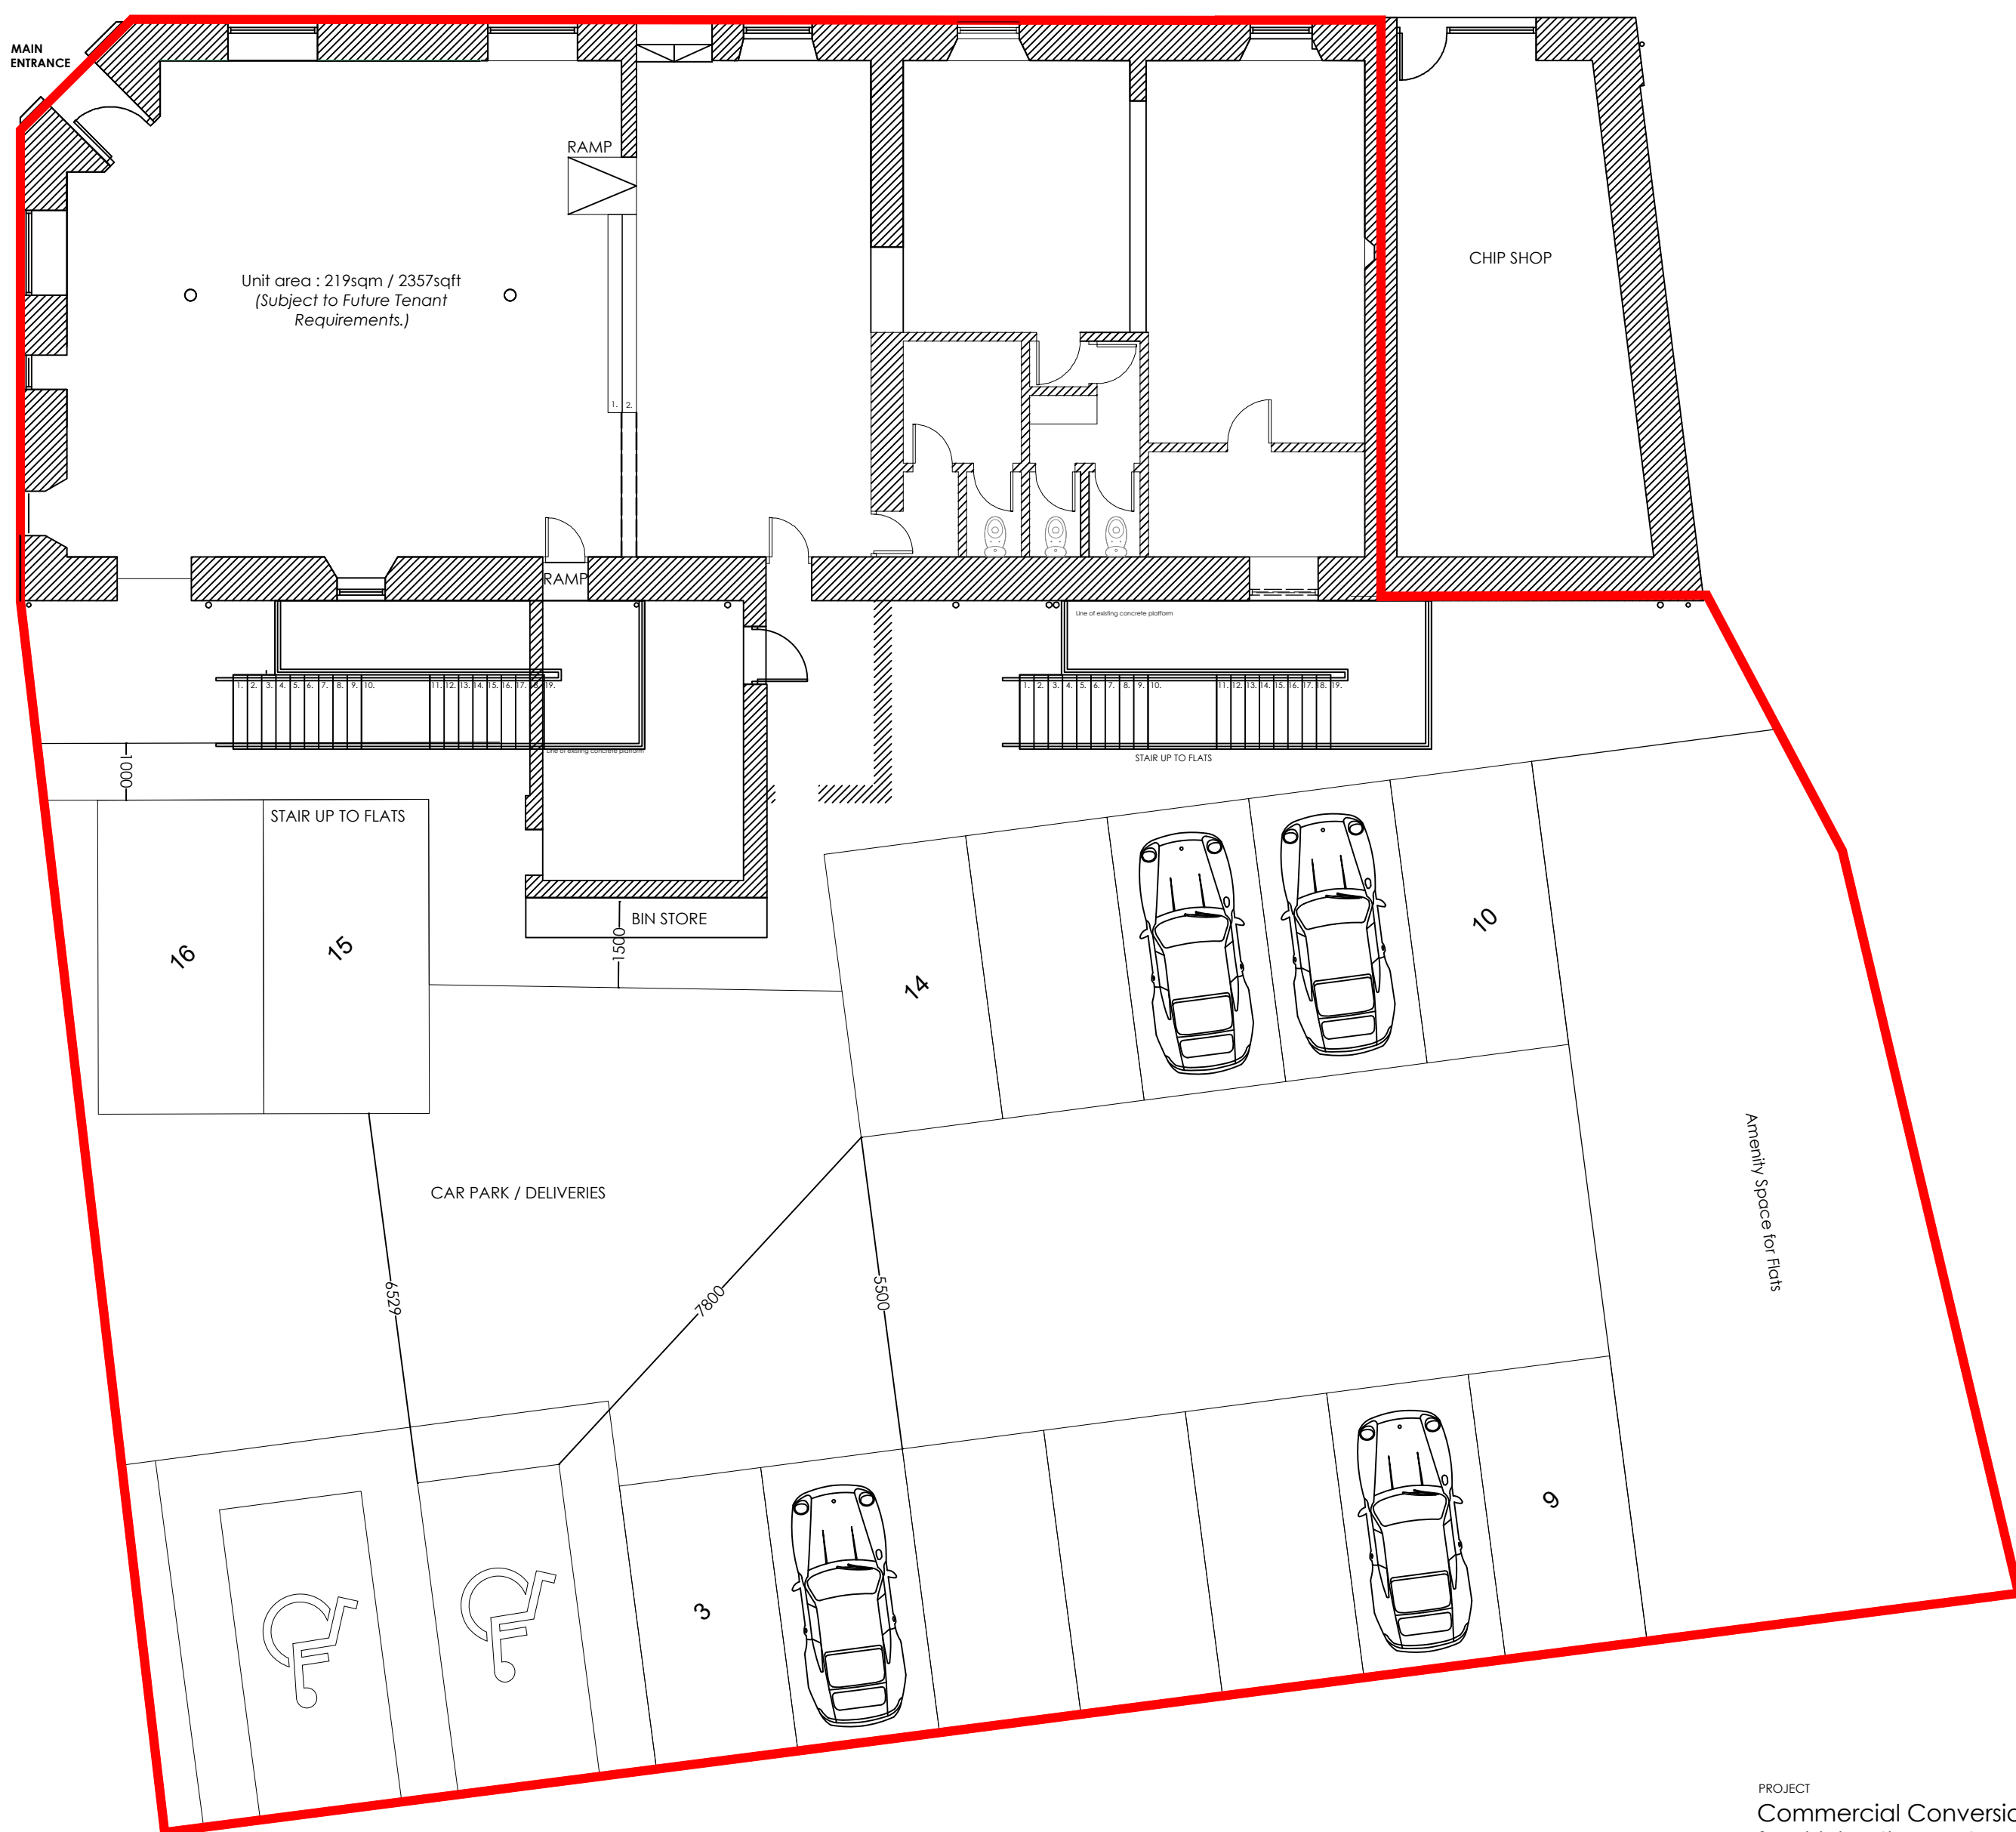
MAIN ENTRANCE

RAMP

Unit area : 219sqm / 2357sqft
(Subject to Future Tenant Requirements.)

1. 2.

CHIP SHOP

RAMP

Line of existing concrete platform

1. 2. 3. 4. 5. 6. 7. 8. 9. 10. 11. 12. 13. 14. 15. 16. 17. 18. 19.

Line of existing concrete platform

1. 2. 3. 4. 5. 6. 7. 8. 9. 10. 11. 12. 13. 14. 15. 16. 17. 18. 19.

STAIR UP TO FLATS

1000

STAIR UP TO FLATS

BIN STORE

1500

16

15

14

10

Amenity Space for Flats

CAR PARK / DELIVERIES

6529

7800

5500

3

9

PROJECT
Commercial Conversi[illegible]